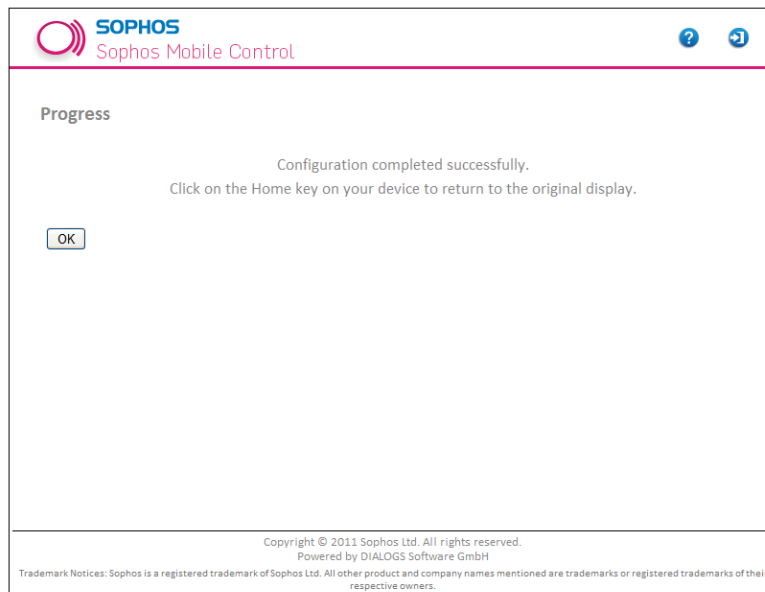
SOPHOS
Sophos Mobile Control

Progress

Configuration completed successfully.
Click on the Home key on your device to return to the original display.

OK

Copyright © 2011 Sophos Ltd. All rights reserved.
Powered by DIALOGS Software GmbH
Trademark Notices: Sophos is a registered trademark of Sophos Ltd. All other product and company names mentioned are trademarks or registered trademarks of thei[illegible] respective owners.